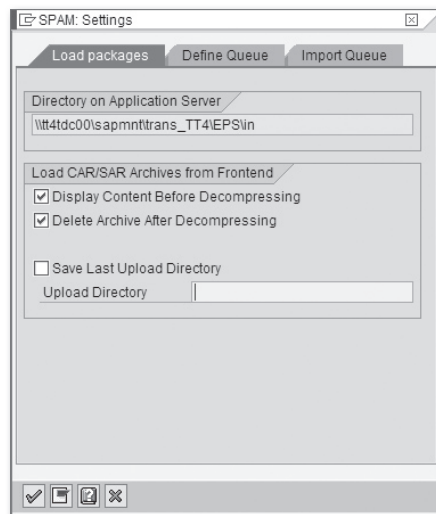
SPAM: Settings

Load packages | Define Queue | Import Queue

Directory on Application Server
\\tt4tdc00\sapmnt\trans_TT4\EPS\in

Load CAR/SAR Archives from Frontend
☑ Display Content Before Decompressing
☑ Delete Archive After Decompressing

☐ Save Last Upload Directory
Upload Directory